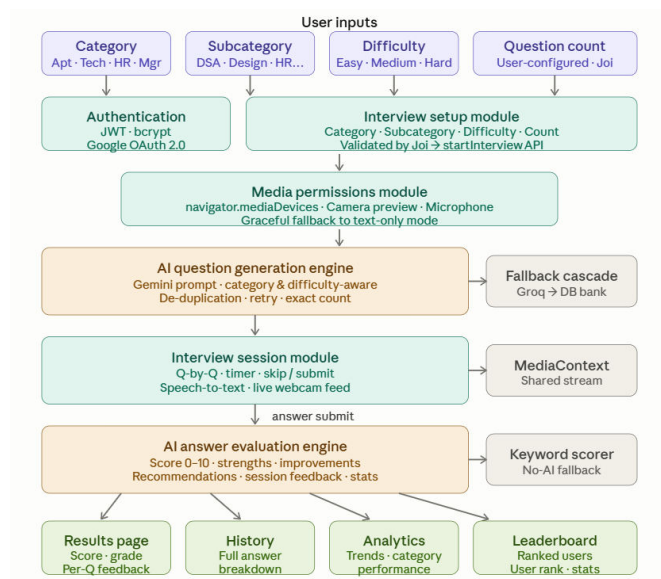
User inputs

Category
Apt · Tech · HR · Mgr

Subcategory
DSA · Design · HR...

Difficulty
Easy · Medium · Hard

Question count
User-configured · Joi

Authentication
JWT · bcrypt
Google OAuth 2.0

Interview setup module
Category · Subcategory · Difficulty · Count
Validated by Joi → startInterview API

Media permissions module
navigator.mediaDevices · Camera preview · Microphone
Graceful fallback to text-only mode

AI question generation engine
Gemini prompt · category & difficulty-aware
De-duplication · retry · exact count

Fallback cascade
Groq → DB bank

Interview session module
Q-by-Q · timer · skip / submit
Speech-to-text · live webcam feed

MediaContext
Shared stream

answer submit

AI answer evaluation engine
Score 0–10 · strengths · improvements
Recommendations · session feedback · stats

Keyword scorer
No-AI fallback

Results page
Score · grade
Per-Q feedback

History
Full answer
breakdown

Analytics
Trends · category
performance

Leaderboard
Ranked users
User rank · stats